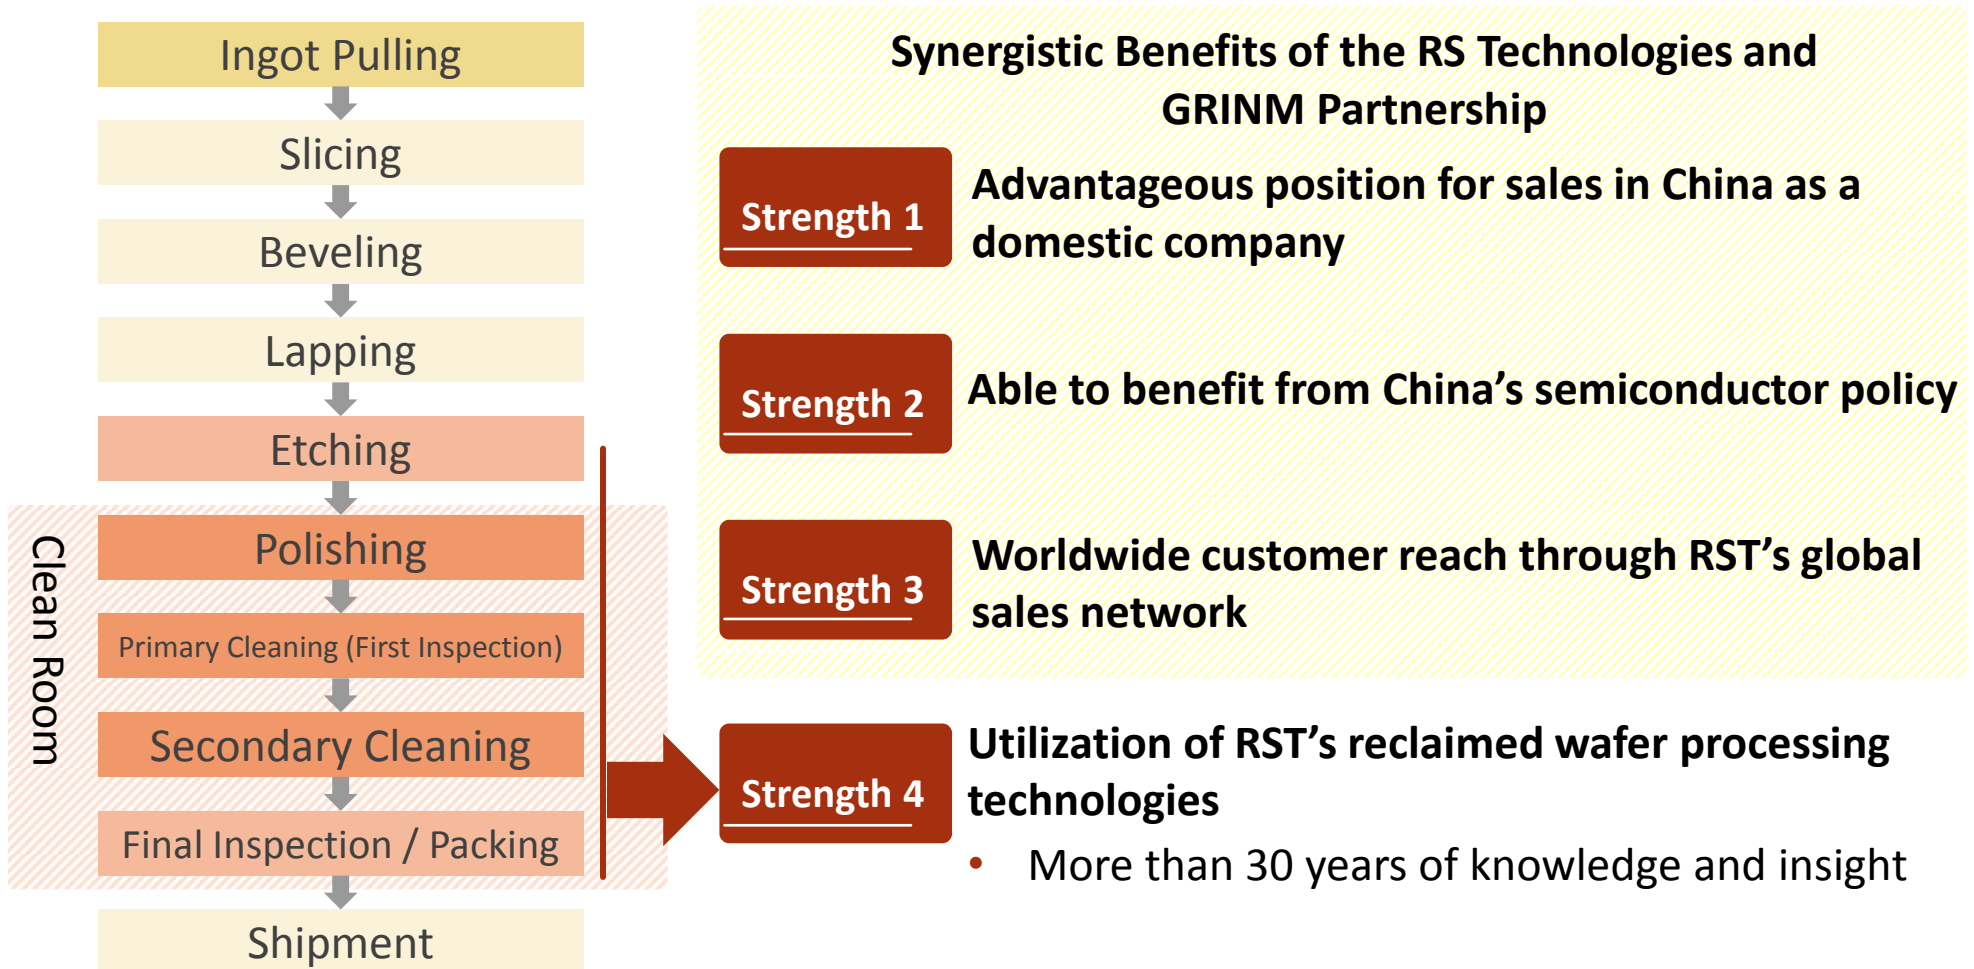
Ingot Pulling

Slicing

Beveling

Lapping

Etching

Clean Room

Polishing

Primary Cleaning (First Inspection)

Secondary Cleaning

Final Inspection / Packing

Shipment

Synergistic Benefits of the RS Technologies and GRINM Partnership

Strength 1
Advantageous position for sales in China as a domestic company

Strength 2
Able to benefit from China's semiconductor policy

Strength 3
Worldwide customer reach through RST's global sales network

Strength 4
Utilization of RST's reclaimed wafer processing technologies

• More than 30 years of knowledge and insight